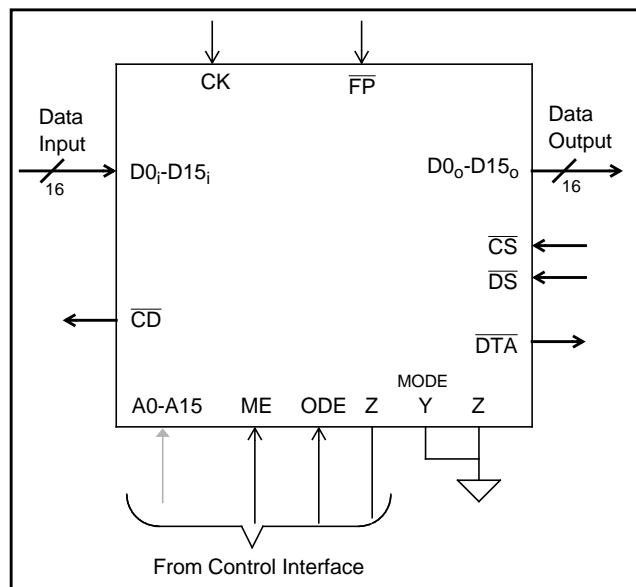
CK

$\overline{FP}$

Data Input

16

$D0_i$-$D15_i$

$D0_o$-$D15_o$

Data Output

16

$\overline{CS}$

$\overline{DS}$

$\overline{CD}$

$\overline{DTA}$

MODE

A0-A15 ME ODE Z Y Z

From Control Interface